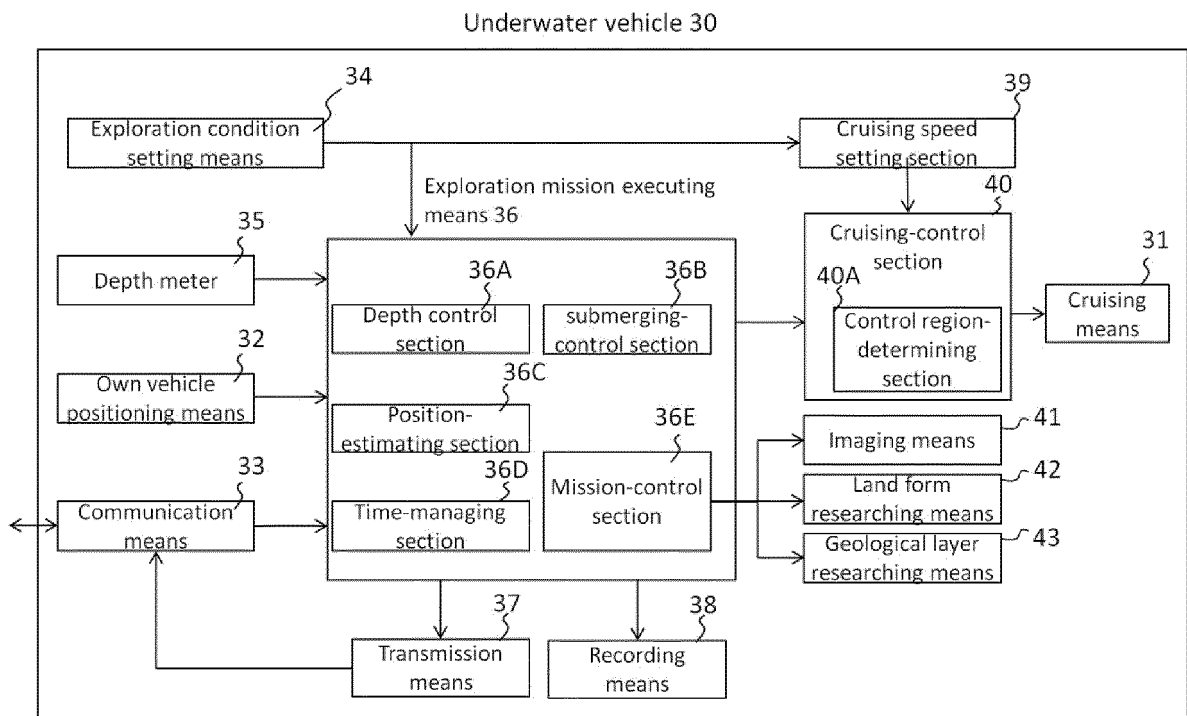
Underwater vehicle 30

34
Exploration condition setting means

39
Cruising speed setting section

Exploration mission executing means 36

40
Cruising-control section

35
Depth meter

36A
Depth control section

36B
submerging-control section

40A
Control region-determining section

31
Cruising means

32
Own vehicle positioning means

36C
Position-estimating section

36E
Mission-control section

41
Imaging means

33
Communication means

36D
Time-managing section

42
Land form researching means

43
Geological layer researching means

37
Transmission means

38
Recording means